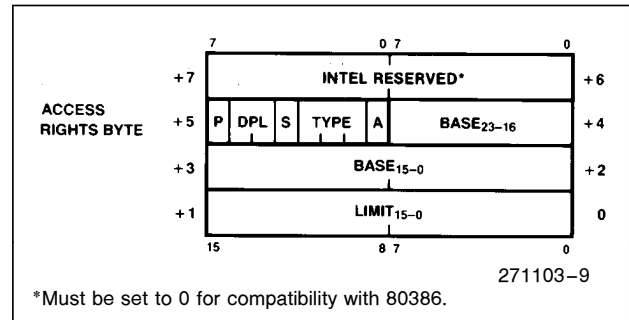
| | 7 | 0 7 | 0 | |
|---|---|---|---|---|
| +7 | INTEL RESERVED* | | | +6 |
| ACCESS RIGHTS BYTE +5 | P DPL S TYPE A | | BASE$_{23-16}$ | +4 |
| +3 | BASE$_{15-0}$ | | | +2 |
| +1 | LIMIT$_{15-0}$ | | | 0 |
| | 15 | 8 7 | 0 | |

271103–9

*Must be set to 0 for compatibility with 80386.